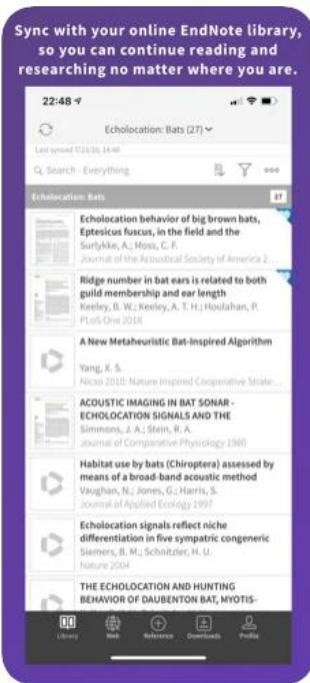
Sync with your online EndNote library, so you can continue reading and researching no matter where you are.

22:48

Echolocation: Bats (27)

Last synced 7/23/20, 14:48

Search - Everything

Echolocation: Bats 27

Echolocation behavior of big brown bats, Eptesicus fuscus, in the field and the
Surlykke, A.; Moss, C. F.
Journal of the Acoustical Society of America 2...

Ridge number in bat ears is related to both guild membership and ear length
Keeley, B. W.; Keeley, A. T. H.; Houlahan, P.
PLoS One 2018

A New Metaheuristic Bat-Inspired Algorithm
Yang, X. S.
Nicso 2010: Nature Inspired Cooperative Strate...

ACOUSTIC IMAGING IN BAT SONAR - ECHOLOCATION SIGNALS AND THE
Simmons, J. A.; Stein, R. A.
Journal of Comparative Physiology 1980

Habitat use by bats (Chiroptera) assessed by means of a broad-band acoustic method
Vaughan, N.; Jones, G.; Harris, S.
Journal of Applied Ecology 1997

Echolocation signals reflect niche differentiation in five sympatric congeneric
Siemers, B. M.; Schnitzler, H. U.
Nature 2004

THE ECHOLOCATION AND HUNTING BEHAVIOR OF DAUBENTON BAT, MYOTIS-

Library Web Reference Downloads Profile